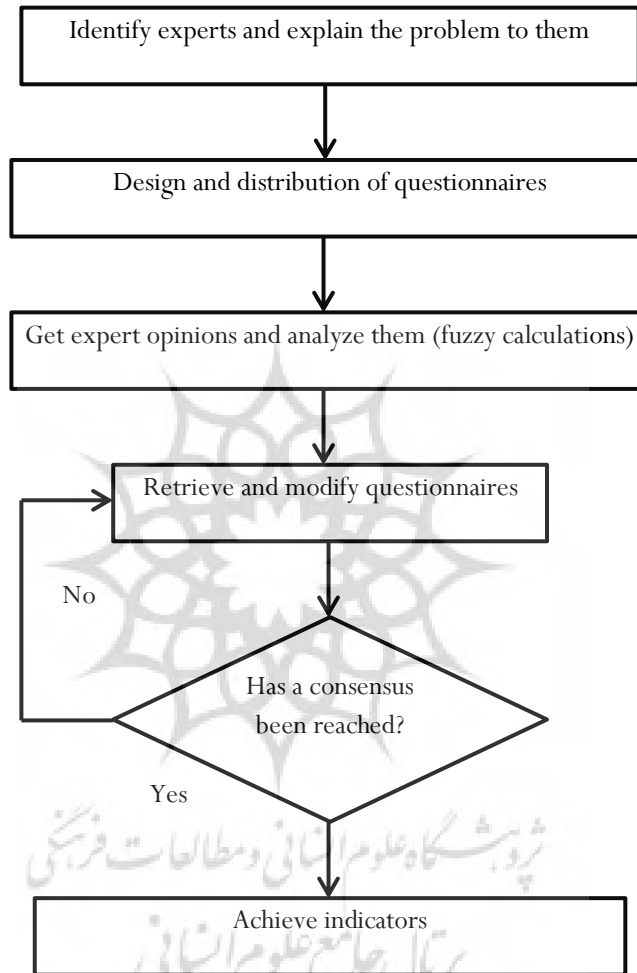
Identify experts and explain the problem to them

Design and distribution of questionnaires

Get expert opinions and analyze them (fuzzy calculations)

Retrieve and modify questionnaires

No

Has a consensus been reached?

Yes

پژوهشگاه علوم انسانی و مطالعات فرهنگی

Achieve indicators

پرتال جامع علوم انسانی